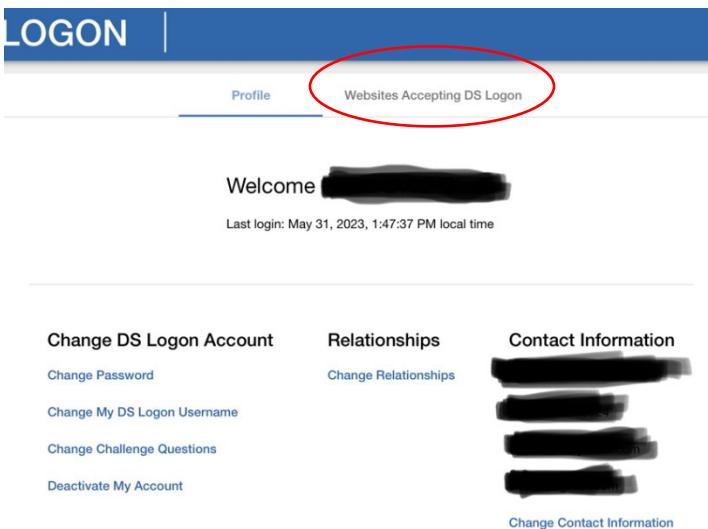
LOGON

Profile Websites Accepting DS Logon

Welcome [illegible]

Last login: May 31, 2023, 1:47:37 PM local time

Change DS Logon Account

Change Password

Change My DS Logon Username

Change Challenge Questions

Deactivate My Account

Relationships

Change Relationships

Contact Information

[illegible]

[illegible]

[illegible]

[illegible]

Change Contact Information